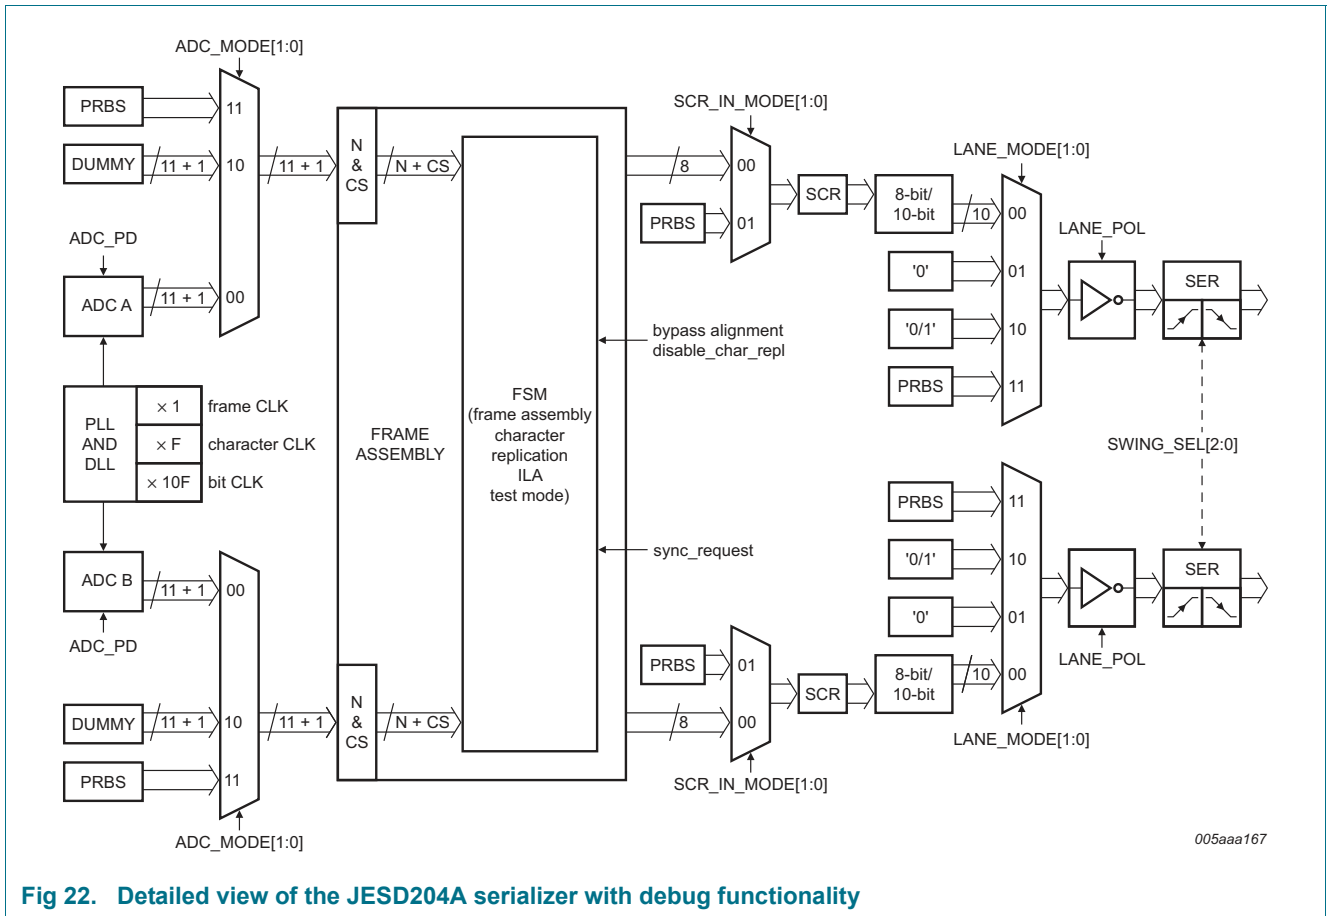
ADC_MODE[1:0]

PRBS

11

DUMMY

11 + 1

10

11 + 1

N & CS

N + CS

ADC_PD

ADC A

11 + 1

00

PLL AND DLL

× 1

frame CLK

× F

character CLK

× 10F

bit CLK

ADC B

11 + 1

00

ADC_PD

DUMMY

11 + 1

10

11 + 1

N & CS

N + CS

PRBS

11

ADC_MODE[1:0]

FRAME ASSEMBLY

FSM (frame assembly character replication ILA test mode)

bypass alignment disable_char_repl

sync_request

SCR_IN_MODE[1:0]

8

00

PRBS

01

SCR

8-bit/ 10-bit

10

LANE_MODE[1:0]

00

'0'

01

'0/1'

10

PRBS

11

LANE_POL

SER

SWING_SEL[2:0]

PRBS

11

'0/1'

10

'0'

01

SER

PRBS

01

SCR

8-bit/ 10-bit

10

00

LANE_POL

8

00

SCR_IN_MODE[1:0]

LANE_MODE[1:0]

005aaa167

Fig 22. Detailed view of the JESD204A serializer with debug functionality